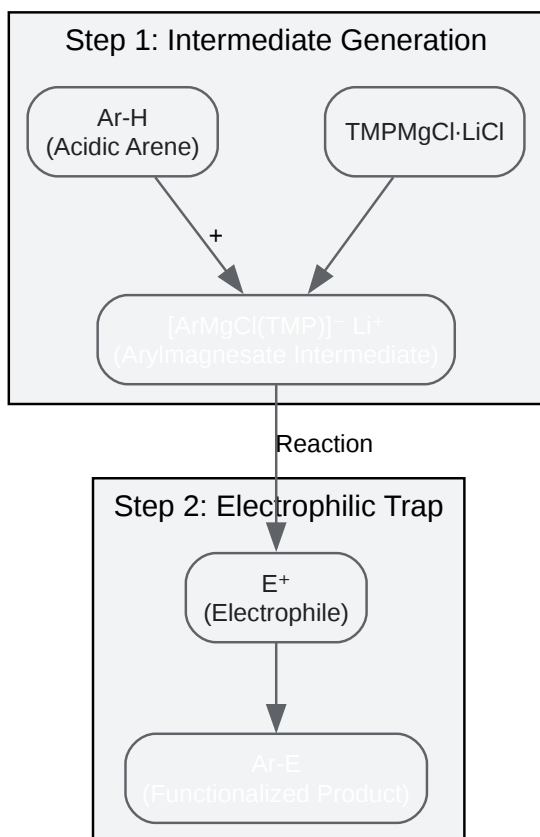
Step 1: Intermediate Generation

Ar-H
(Acidic Arene)

TMPMgCl·LiCl

+

[ArMgCl(TMP)]⁻ Li⁺
(Arylmagnesate Intermediate)

Reaction

Step 2: Electrophilic Trap

E⁺
(Electrophile)

Ar-E
(Functionalized Product)